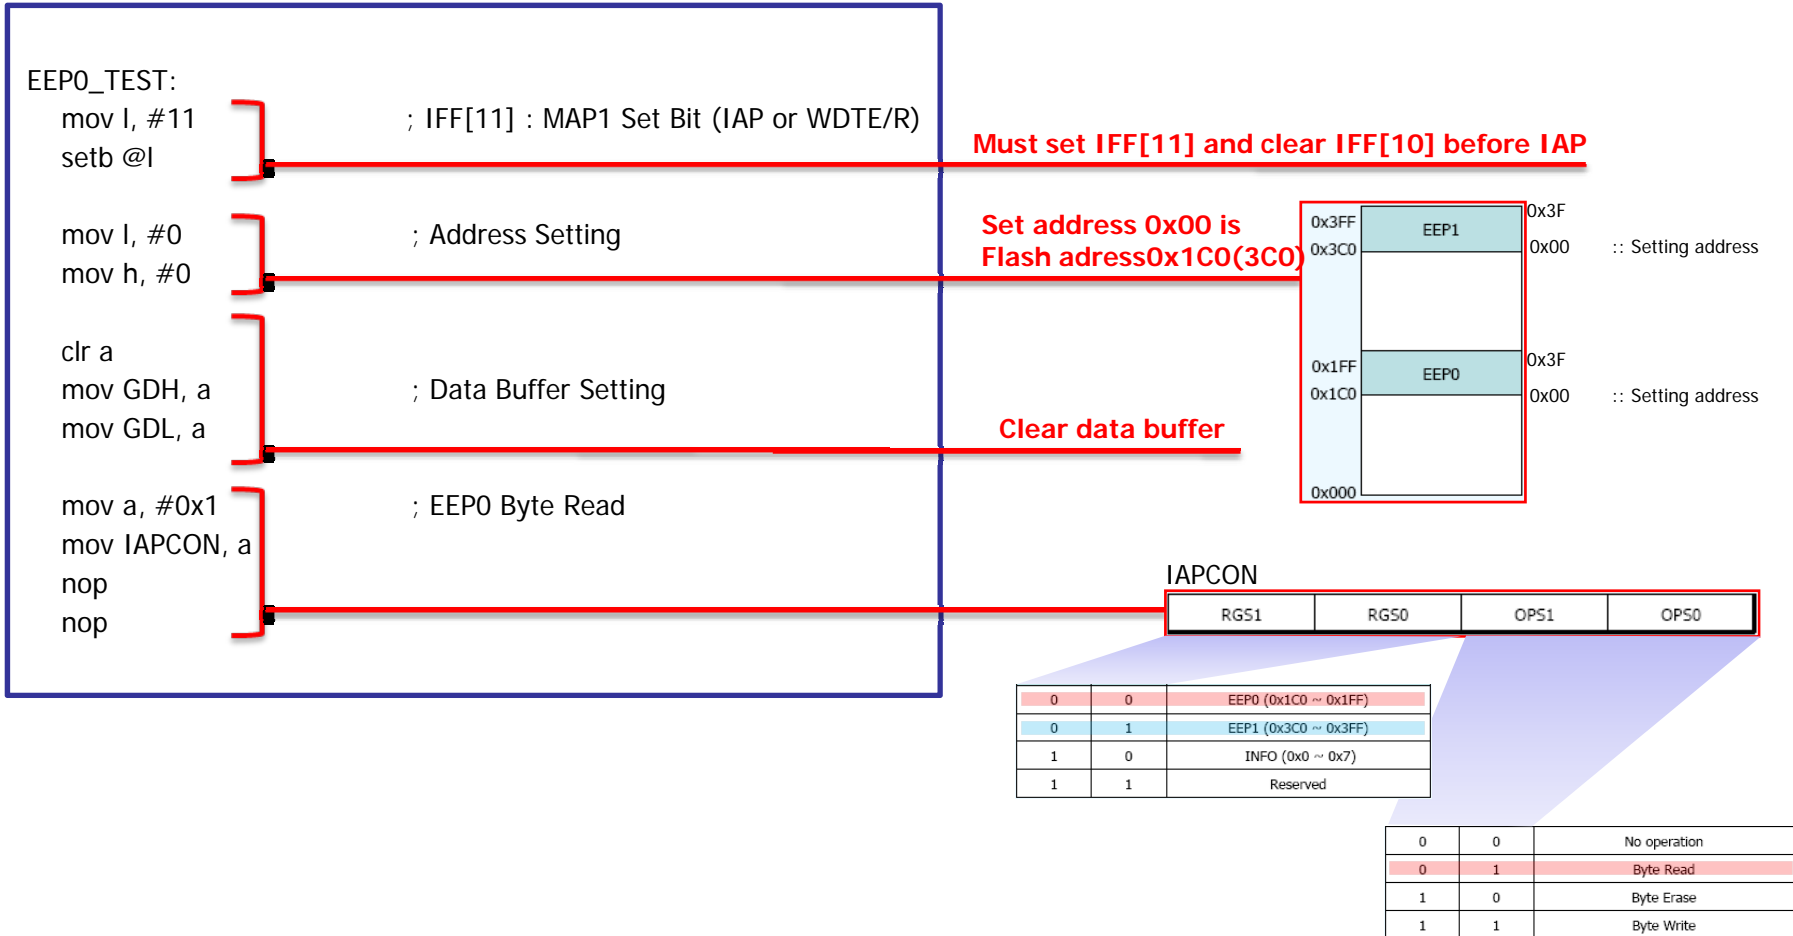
EEP0_TEST:
mov I, #11
setb @I

; IFF[11] : MAP1 Set Bit (IAP or WDTE/R)

Must set IFF[11] and clear IFF[10] before IAP

mov I, #0
mov h, #0

; Address Setting

Set address 0x00 is Flash adress0x1C0(3C0)

0x3FF
0x3C0
EEP1
0x3F
0x00
:: Setting address

0x1FF
0x1C0
EEP0
0x3F
0x00
:: Setting address

0x000

clr a
mov GDH, a
mov GDL, a

; Data Buffer Setting

Clear data buffer

mov a, #0x1
mov IAPCON, a
nop
nop

; EEP0 Byte Read

IAPCON

| RGS1 | RGS0 | OPS1 | OPS0 |
|---|---|---|---|

| 0 | 0 | EEP0 (0x1C0 ~ 0x1FF) |
|---|---|---|
| 0 | 1 | EEP1 (0x3C0 ~ 0x3FF) |
| 1 | 0 | INFO (0x0 ~ 0x7) |
| 1 | 1 | Reserved |

| 0 | 0 | No operation |
|---|---|---|
| 0 | 1 | Byte Read |
| 1 | 0 | Byte Erase |
| 1 | 1 | Byte Write |